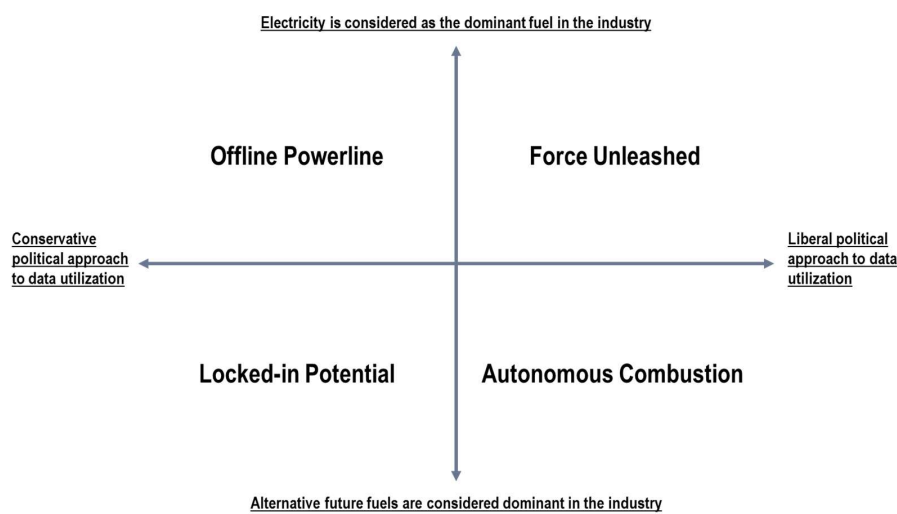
Electricity is considered as the dominant fuel in the industry

Offline Powerline

Force Unleashed

Conservative political approach to data utilization

Liberal political approach to data utilization

Locked-in Potential

Autonomous Combustion

Alternative future fuels are considered dominant in the industry